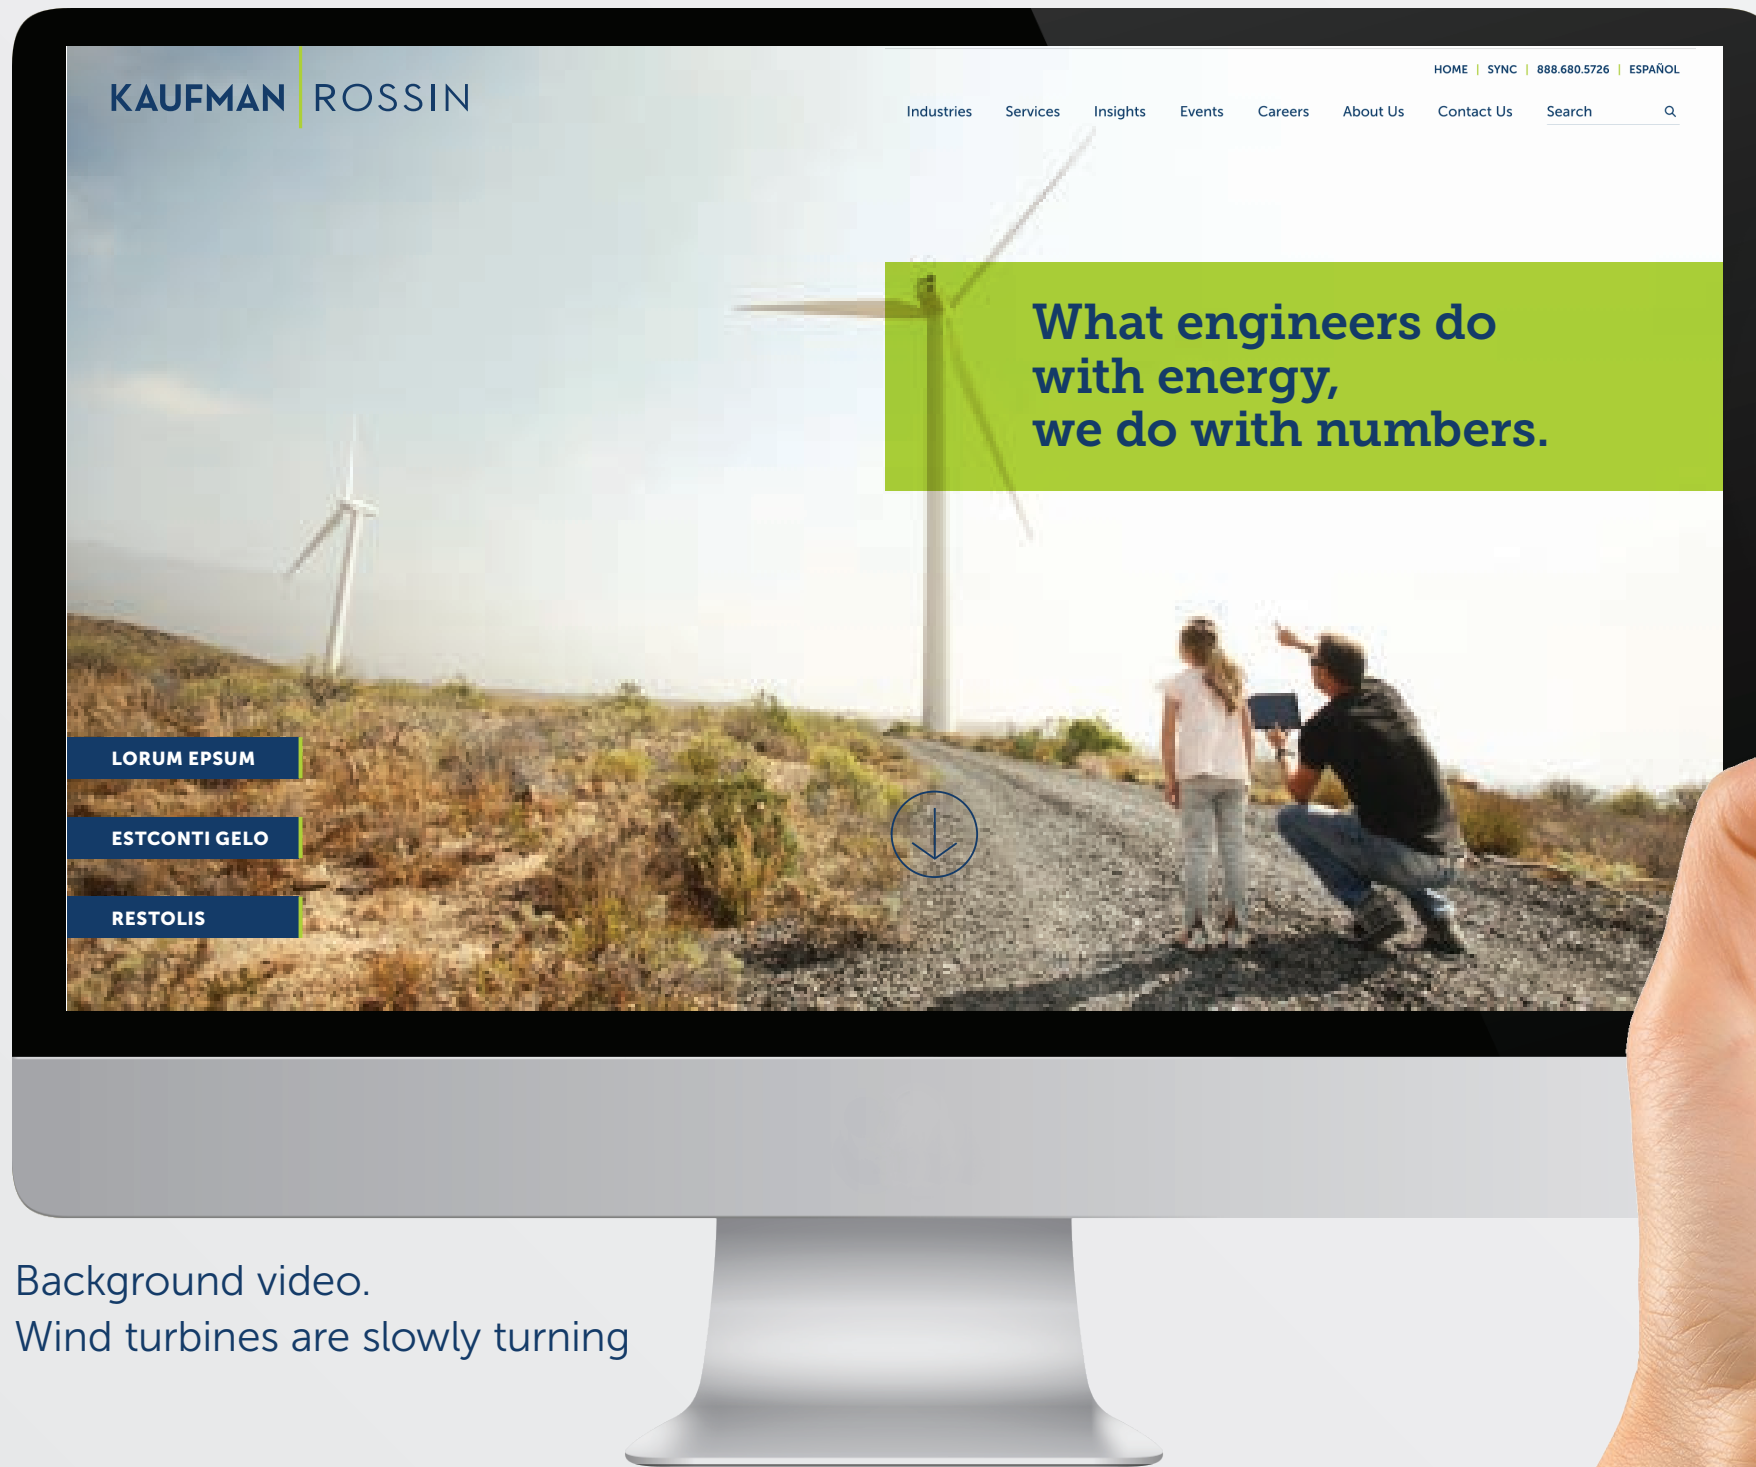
KAUFMAN ROSSIN

HOME | SYNC | 888.680.5726 | ESPAÑOL

Industries Services Insights Events Careers About Us Contact Us Search

What engineers do with energy, we do with numbers.

LORUM EPSUM

ESTCONTI GELO

RESTOLIS

Background video.
Wind turbines are slowly turning